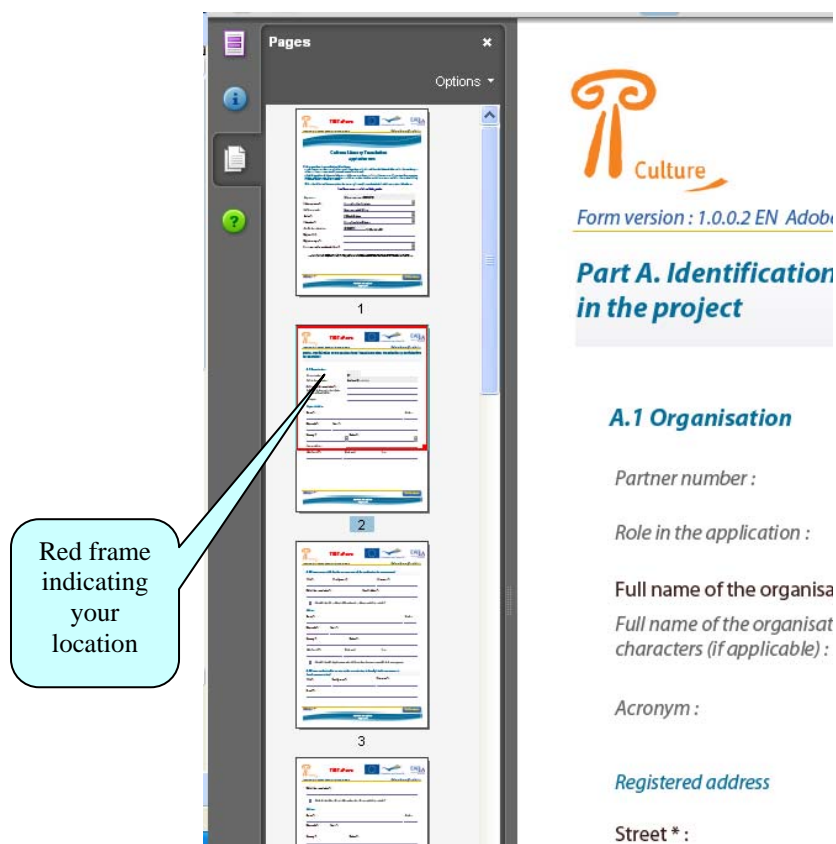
Pages

Options

1

2

3

Red frame indicating your location

Culture

Form version : 1.0.0.2 EN Adobe

Part A. Identification in the project

A.1 Organisation

Partner number :

Role in the application :

Full name of the organisa

Full name of the organisat characters (if applicable) :

Acronym :

Registered address

Street * :